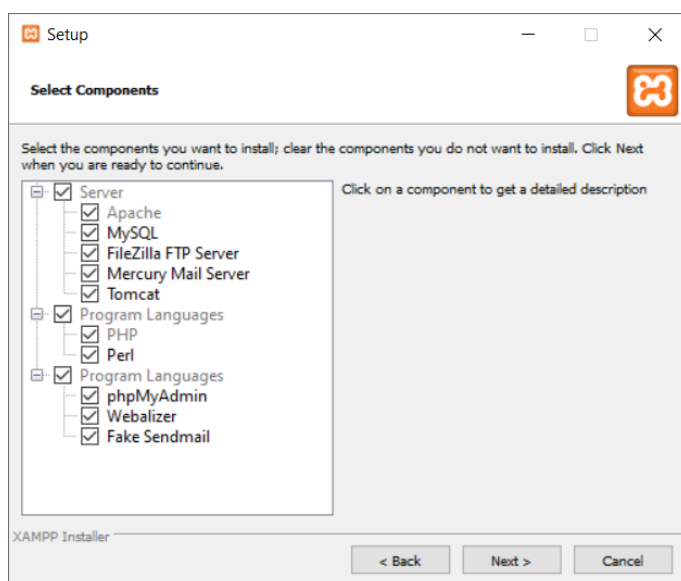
Setup

Select Components

Select the components you want to install; clear the components you do not want to install. Click Next when you are ready to continue.

Server
Apache
MySQL
FileZilla FTP Server
Mercury Mail Server
Tomcat
Program Languages
PHP
Perl
Program Languages
phpMyAdmin
Webalizer
Fake Sendmail

Click on a component to get a detailed description

XAMPP Installer

< Back
Next >
Cancel